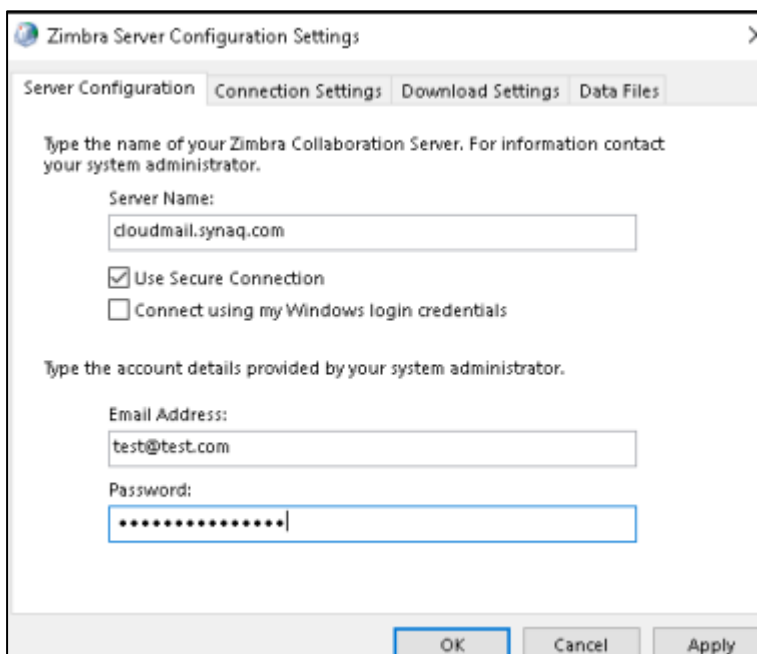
Zimbra Server Configuration Settings

Server Configuration | Connection Settings | Download Settings | Data Files

Type the name of your Zimbra Collaboration Server. For information contact your system administrator.

Server Name:

cloudmail.synaq.com

Use Secure Connection

Connect using my Windows login credentials

Type the account details provided by your system administrator.

Email Address:

test@test.com

Password:

•••••••••••••••

OK Cancel Apply